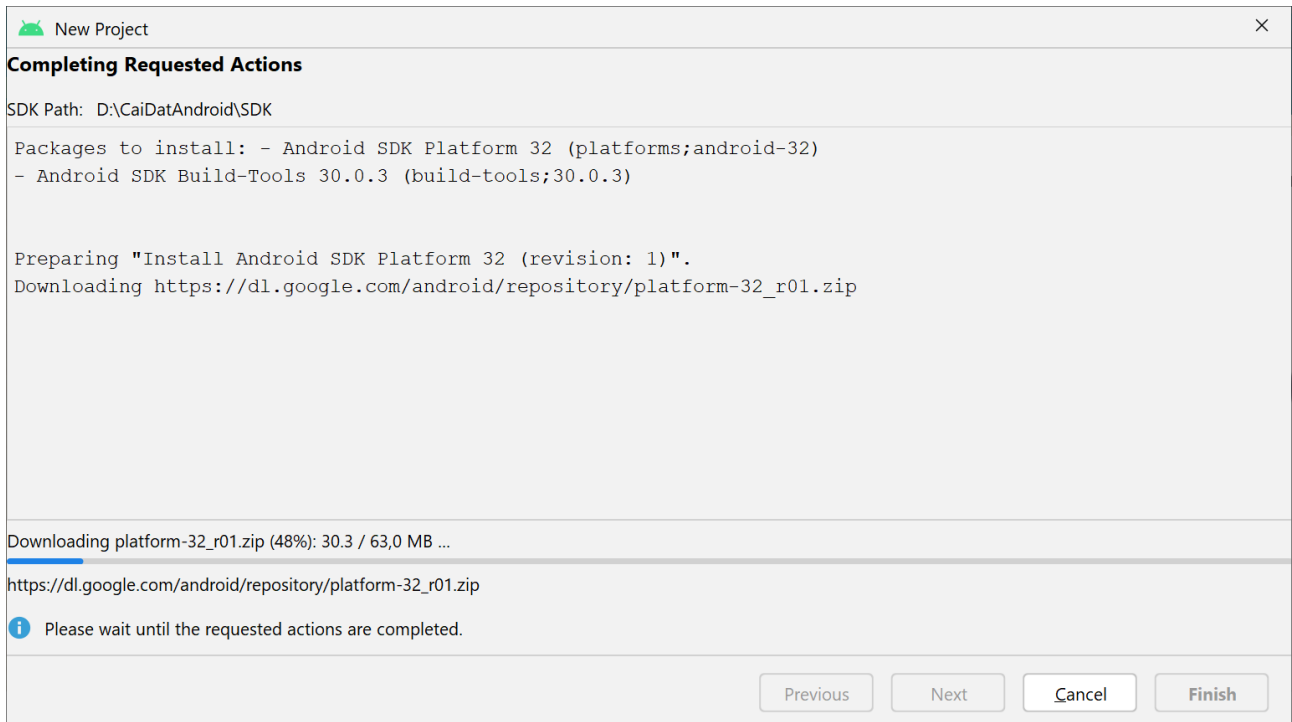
New Project

Completing Requested Actions

SDK Path: D:\CaiDatAndroid\SDK

Packages to install: - Android SDK Platform 32 (platforms;android-32)
- Android SDK Build-Tools 30.0.3 (build-tools;30.0.3)

Preparing "Install Android SDK Platform 32 (revision: 1)".
Downloading https://dl.google.com/android/repository/platform-32_r01.zip

Downloading platform-32_r01.zip (48%): 30.3 / 63,0 MB ...

https://dl.google.com/android/repository/platform-32_r01.zip

Please wait until the requested actions are completed.

Previous Next Cancel Finish